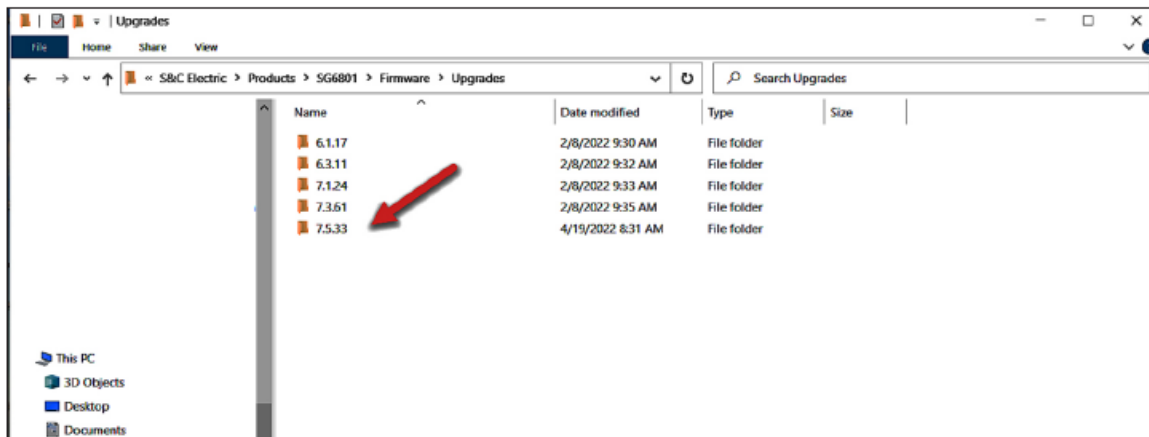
| Upgrades

File Home Share View

« S&C Electric > Products > SG6801 > Firmware > Upgrades

Search Upgrades

| Name | Date modified | Type | Size |
|---|---|---|---|
| 6.1.17 | 2/8/2022 9:30 AM | File folder | |
| 6.3.11 | 2/8/2022 9:32 AM | File folder | |
| 7.1.24 | 2/8/2022 9:33 AM | File folder | |
| 7.3.61 | 2/8/2022 9:35 AM | File folder | |
| 7.5.33 | 4/19/2022 8:31 AM | File folder | |

This PC
3D Objects
Desktop
Documents